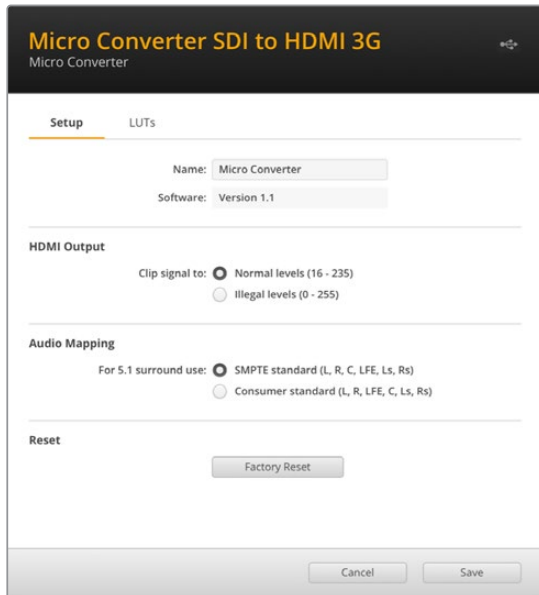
Micro Converter SDI to HDMI 3G
Micro Converter

Setup LUTs

Name: Micro Converter
Software: Version 1.1

HDMI Output

Clip signal to: Normal levels (16 - 235)
Illegal levels (0 - 255)

Audio Mapping

For 5.1 surround use: SMPTE standard (L, R, C, LFE, Ls, Rs)
Consumer standard (L, R, LFE, C, Ls, Rs)

Reset

Factory Reset

Cancel Save